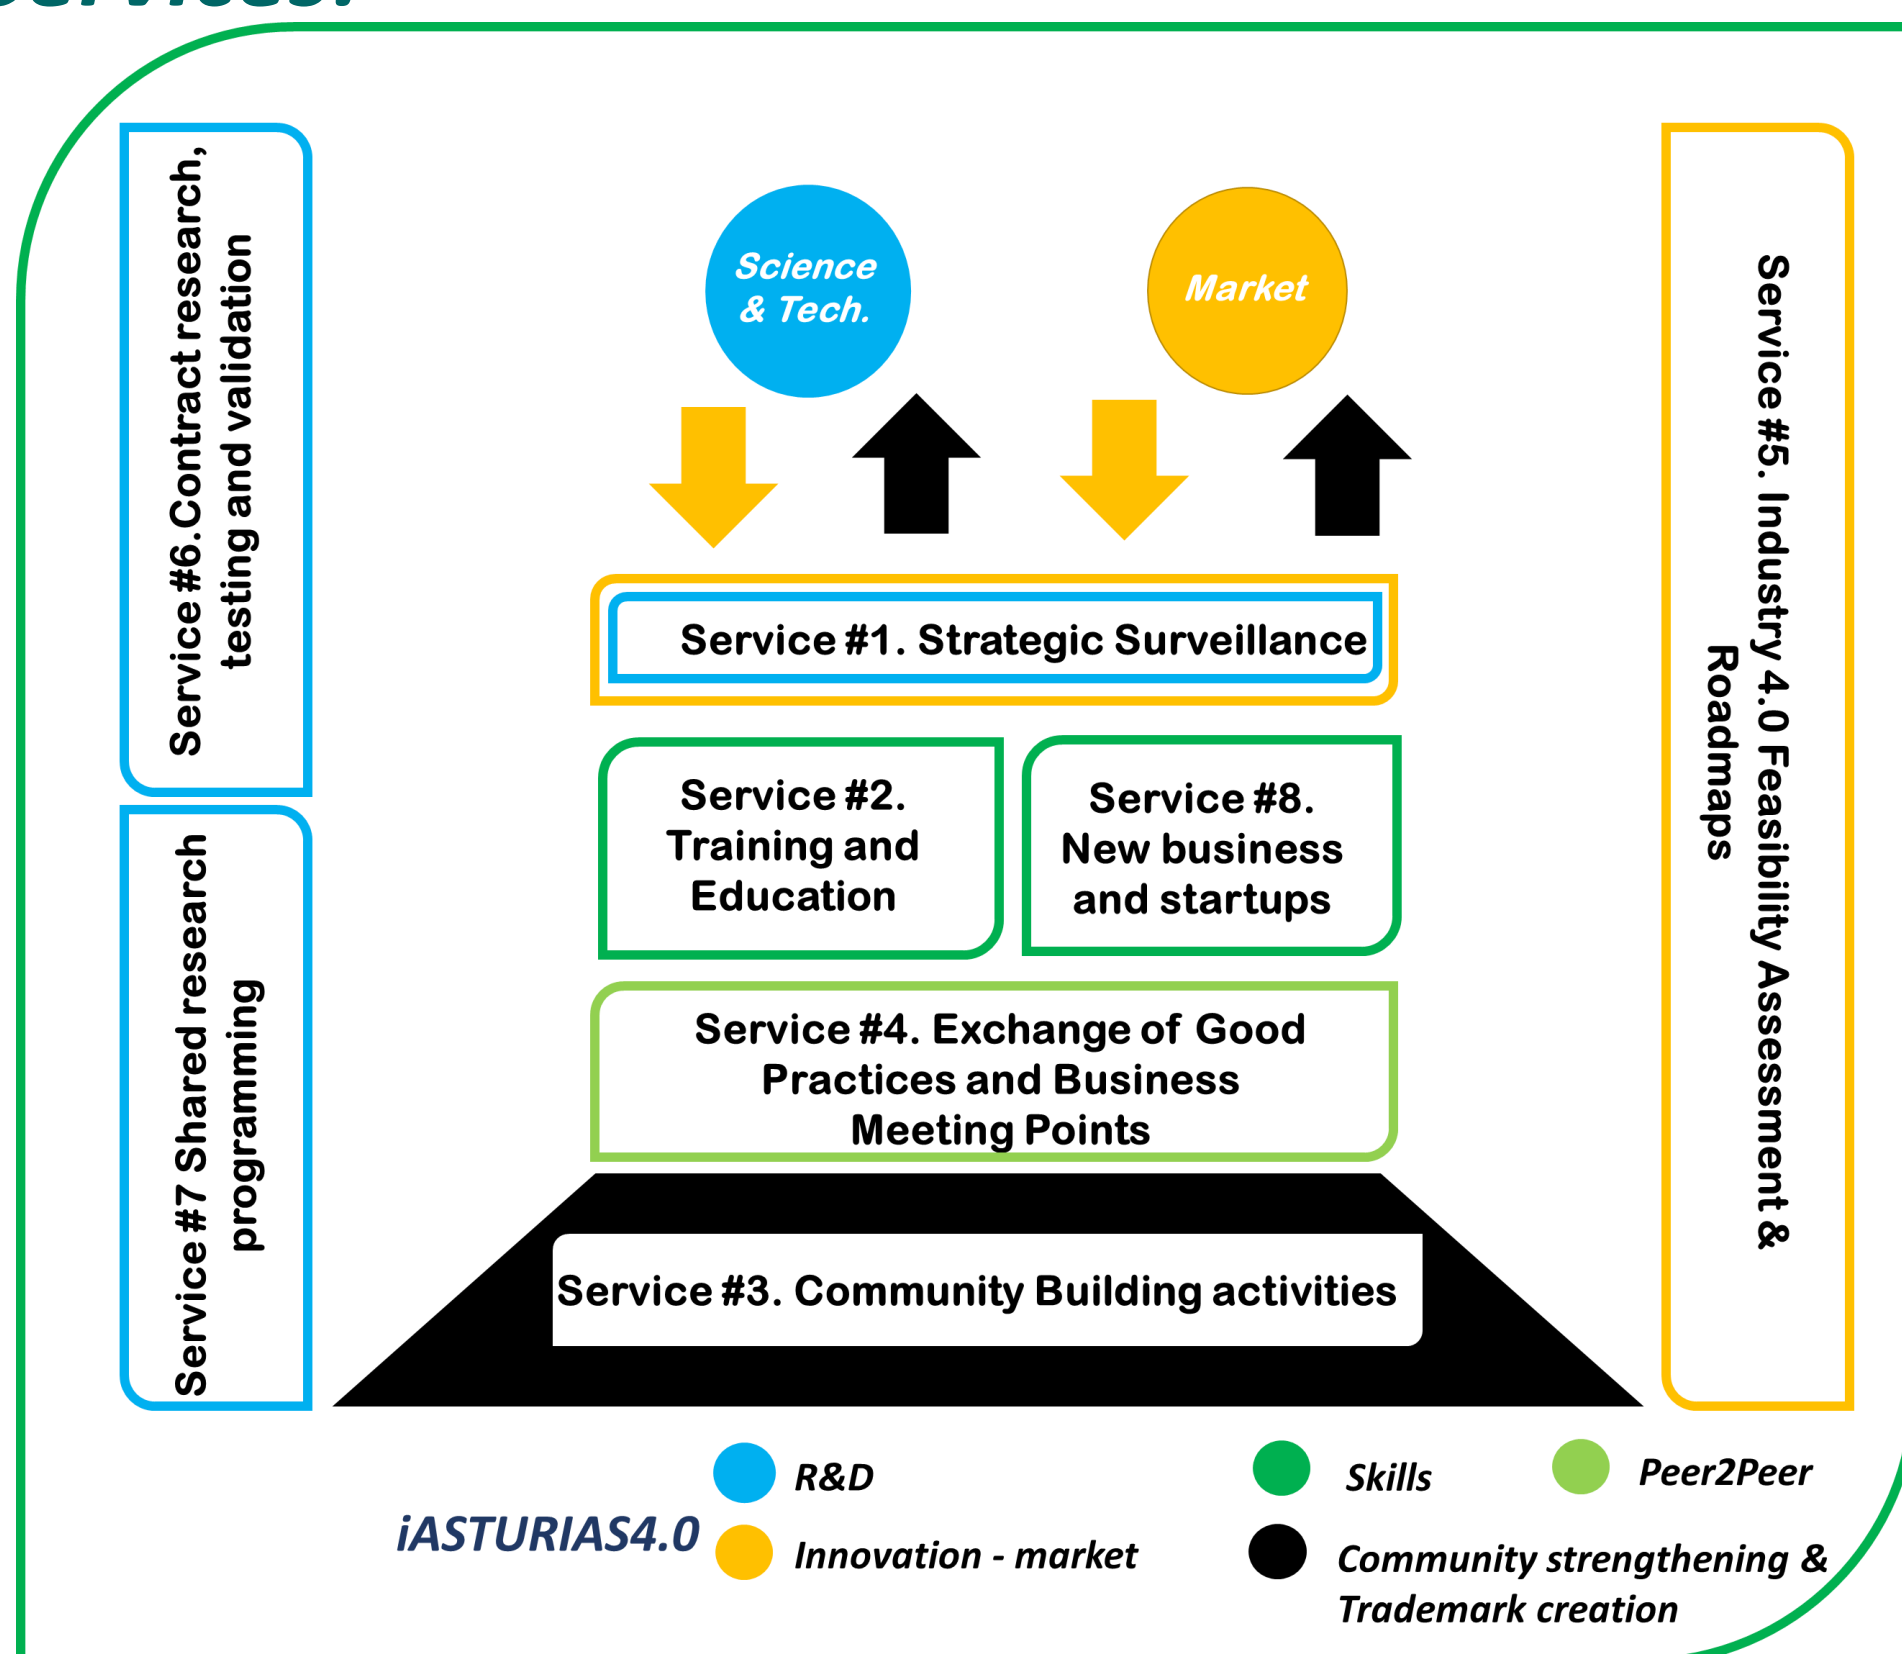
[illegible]

Service #6. Contract research, testing and validation

Service #7 Shared research programming

Science & Tech.

Market

Service #1. Strategic Surveillance

Service #2. Training and Education

Service #8. New business and startups

Service #4. Exchange of Good Practices and Business Meeting Points

Service #3. Community Building activities

Service #5. Industry 4.0 Feasibility Assessment & Roadmaps

iASTURIAS4.0

R&D

Innovation - market

Skills

Peer2Peer

Community strengthening & Trademark creation